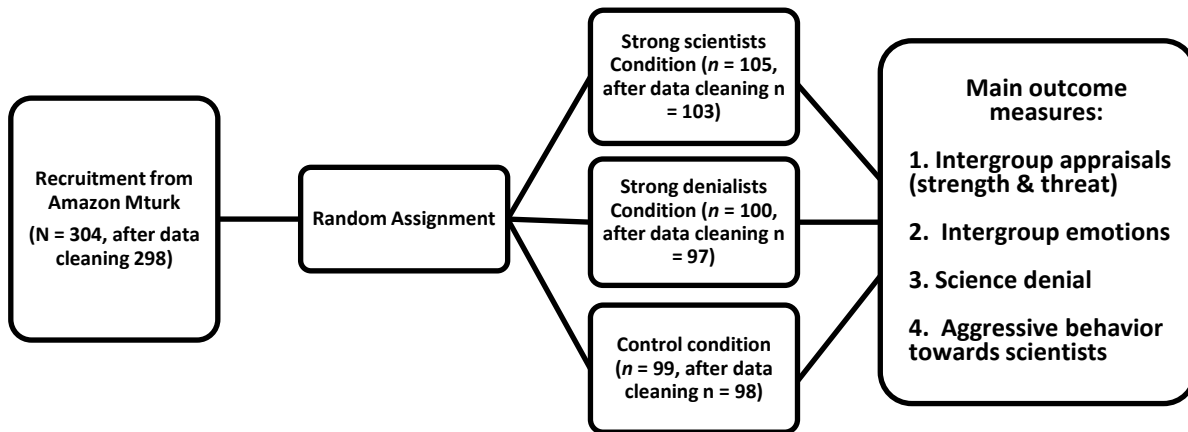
Recruitment from Amazon Mturk

(N = 304, after data cleaning 298)

Random Assignment

Strong scientists Condition ($n$ = 105, after data cleaning n = 103)

Strong denialists Condition ($n$ = 100, after data cleaning n = 97)

Control condition ($n$ = 99, after data cleaning n = 98)

Main outcome measures:

1. Intergroup appraisals (strength & threat)

2. Intergroup emotions

3. Science denial

4. Aggressive behavior towards scientists